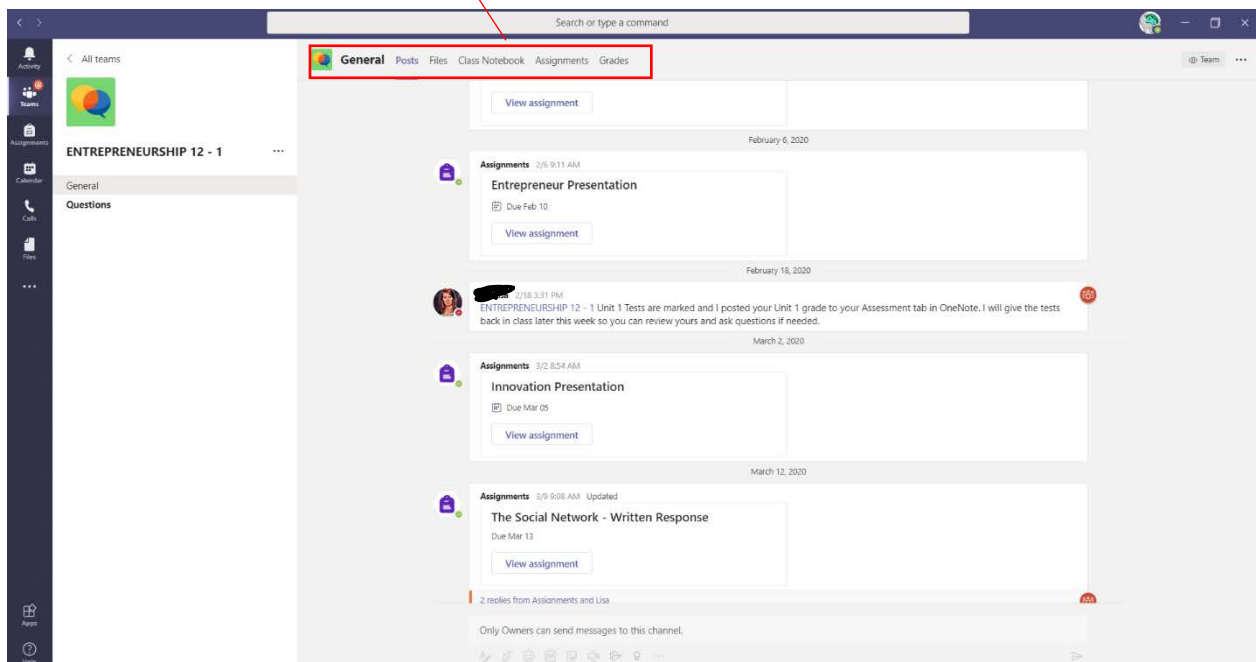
Search or type a command

Activity
Teams
Assignments
Calendar
Calls
Files
...
Apps
Help

All teams

ENTREPRENEURSHIP 12 - 1 ...

General
Questions

General Posts Files Class Notebook Assignments Grades

Team ...

View assignment

February 6, 2020

Assignments 2/6 9:11 AM
Entrepreneur Presentation
Due Feb 10
View assignment

February 18, 2020

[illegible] 2/18 3:31 PM
ENTREPRENEURSHIP 12 - 1 Unit 1 Tests are marked and I posted your Unit 1 grade to your Assessment tab in OneNote. I will give the tests back in class later this week so you can review yours and ask questions if needed.

March 2, 2020

Assignments 3/2 8:54 AM
Innovation Presentation
Due Mar 05
View assignment

March 12, 2020

Assignments 3/9 9:08 AM Updated
The Social Network - Written Response
Due Mar 13
View assignment

2 replies from Assignments and Lisa

Only Owners can send messages to this channel.